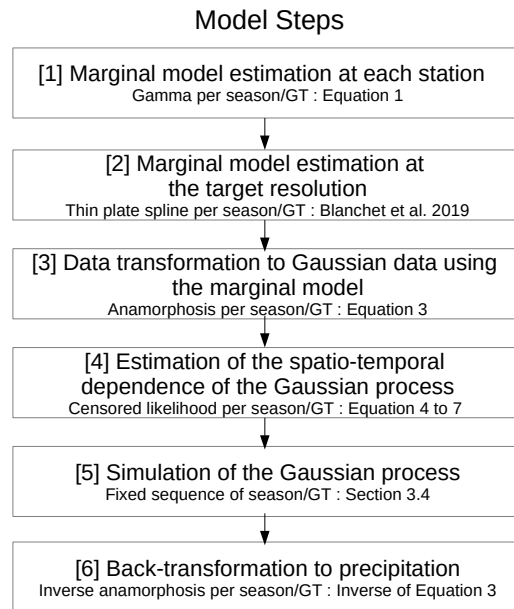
Model Steps

[1] Marginal model estimation at each station
Gamma per season/GT : Equation 1

[2] Marginal model estimation at the target resolution
Thin plate spline per season/GT : Blanchet et al. 2019

[3] Data transformation to Gaussian data using the marginal model
Anamorphosis per season/GT : Equation 3

[4] Estimation of the spatio-temporal dependence of the Gaussian process
Censored likelihood per season/GT : Equation 4 to 7

[5] Simulation of the Gaussian process
Fixed sequence of season/GT : Section 3.4

[6] Back-transformation to precipitation
Inverse anamorphosis per season/GT : Inverse of Equation 3